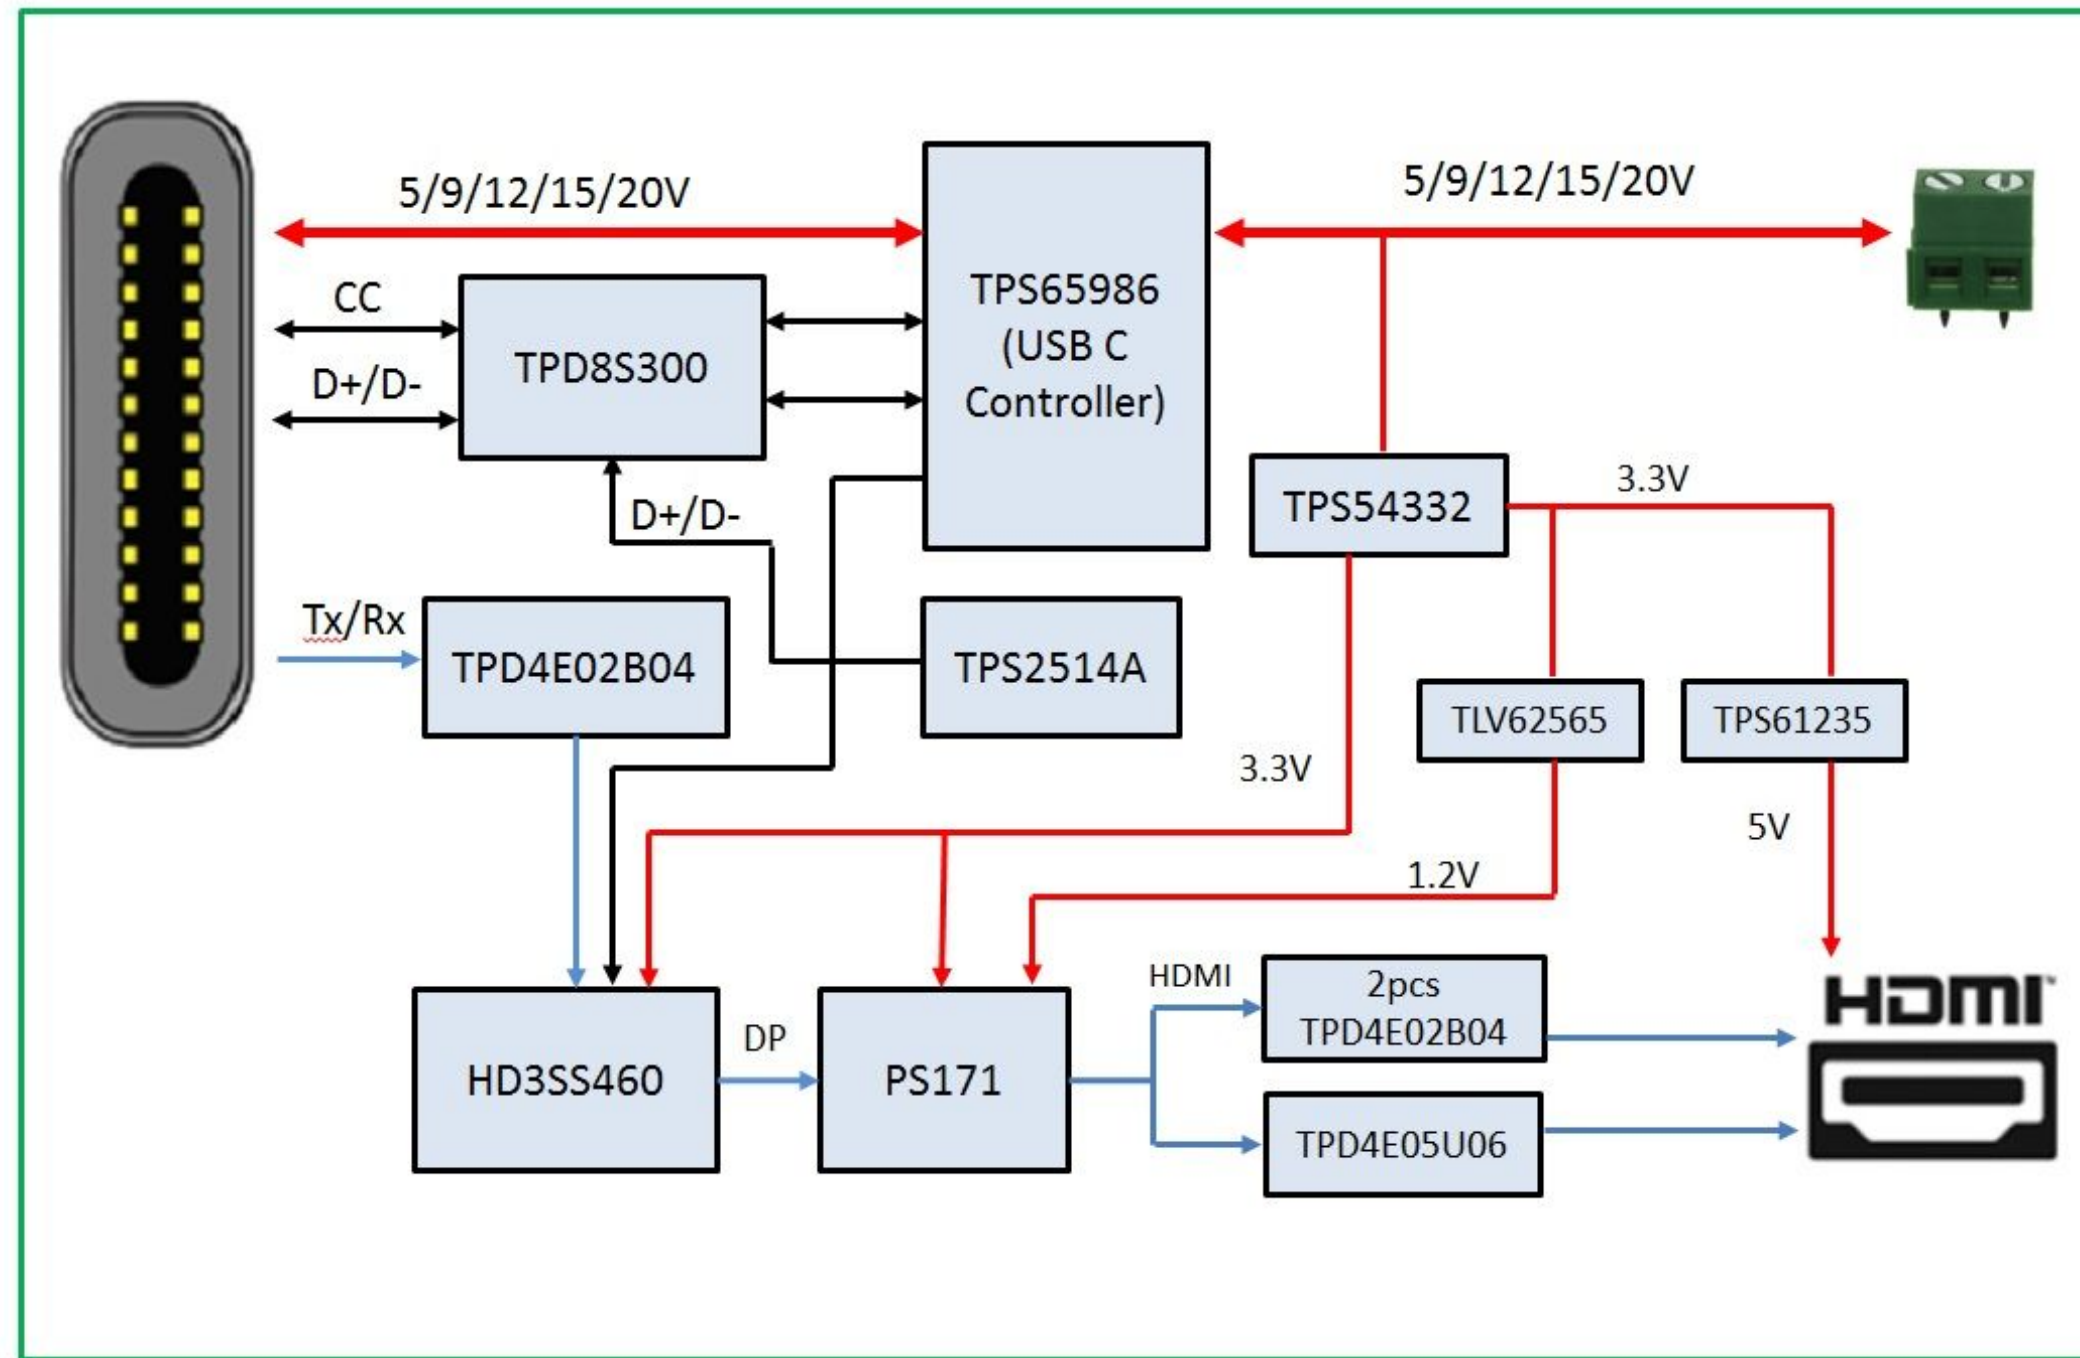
5/9/12/15/20V

TPS65986 (USB C Controller)

5/9/12/15/20V

CC

D+/D-

TPD8S300

D+/D-

TPS54332

3.3V

Tx/Rx

TPD4E02B04

TPS2514A

TLV62565

TPS61235

3.3V

5V

1.2V

HDMI

2pcs TPD4E02B04

HDMI

HD3SS460

DP

PS171

TPD4E05U06